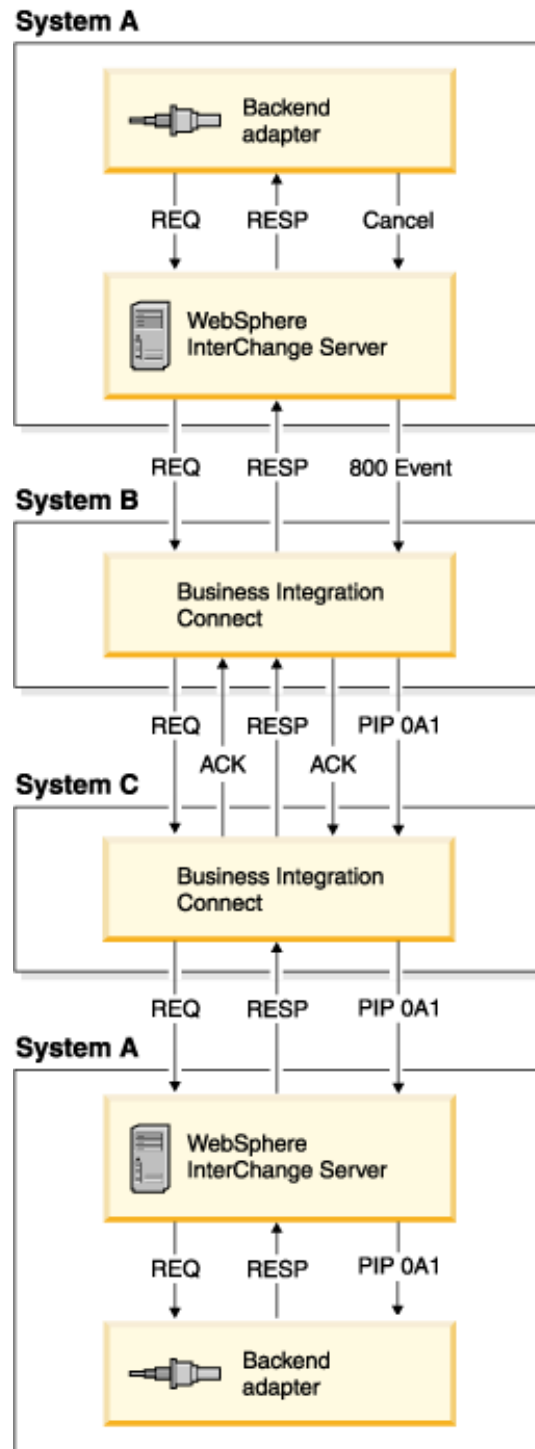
System A

Backend adapter

REQ RESP Cancel

WebSphere InterChange Server

REQ RESP 800 Event

System B

Business Integration Connect

REQ ACK RESP ACK PIP 0A1

System C

Business Integration Connect

REQ RESP PIP 0A1

System A

WebSphere InterChange Server

REQ RESP PIP 0A1

Backend adapter